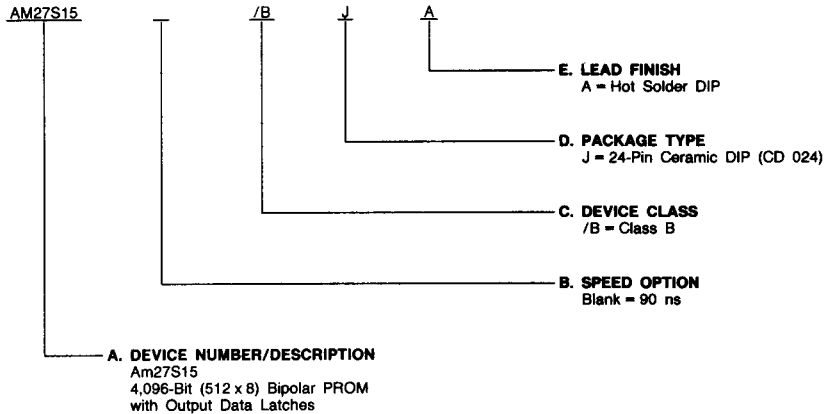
AM27S15 /B J A

E. LEAD FINISH
A = Hot Solder DIP

D. PACKAGE TYPE
J = 24-Pin Ceramic DIP (CD 024)

C. DEVICE CLASS
/B = Class B

B. SPEED OPTION
Blank = 90 ns

A. DEVICE NUMBER/DESCRIPTION
Am27S15
4,096-Bit (512 x 8) Bipolar PROM
with Output Data Latches